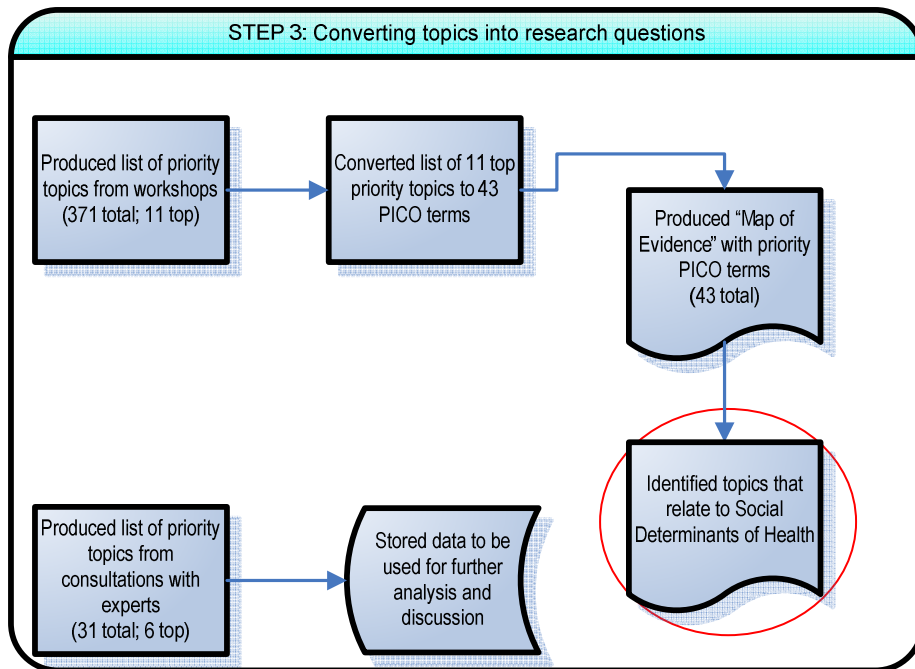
STEP 3: Converting topics into research questions

Produced list of priority topics from workshops (371 total; 11 top)

Converted list of 11 top priority topics to 43 PICO terms

Produced “Map of Evidence” with priority PICO terms (43 total)

Identified topics that relate to Social Determinants of Health

Produced list of priority topics from consultations with experts (31 total; 6 top)

Stored data to be used for further analysis and discussion